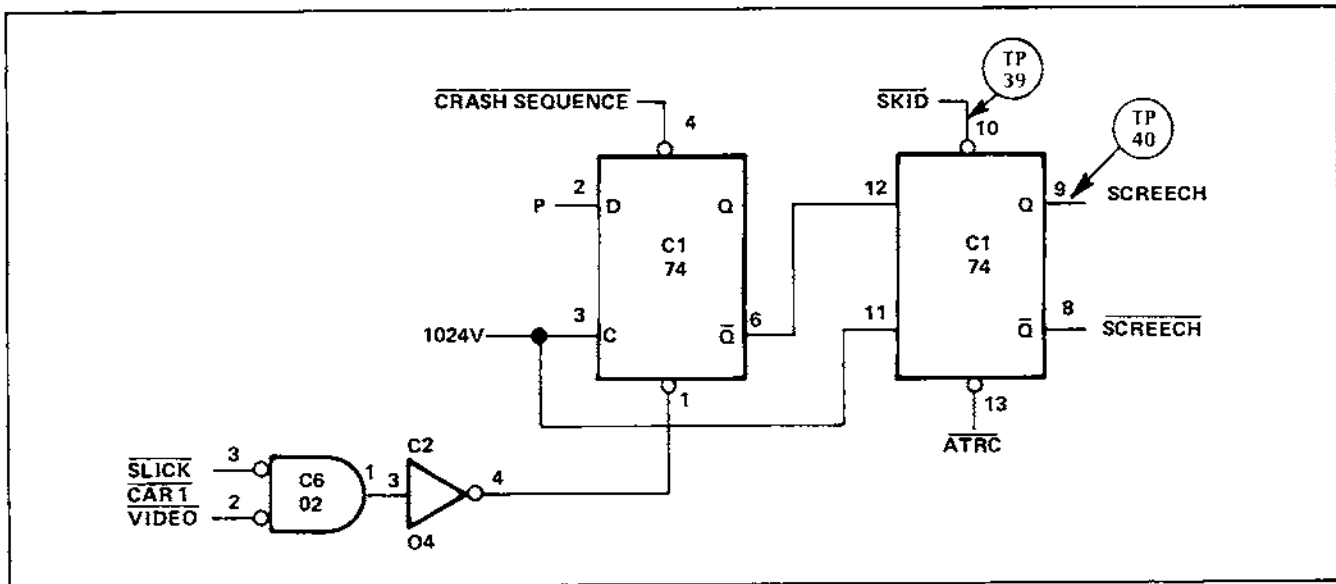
$\overline{\text{CRASH SEQUENCE}}$ 4

TP 39

$\overline{\text{SKID}}$ 10

TP 40

2 P D Q

C1 74

3 1024V C $\overline{Q}$ 6

1

12 11

C1 74

Q 9 SCREECH

$\overline{Q}$ 8 $\overline{\text{SCREECH}}$

13 $\overline{\text{ATRC}}$

$\overline{\text{SLICK}}$ 3
$\overline{\text{CAR 1}}$
$\overline{\text{VIDEO}}$ 2

C6 02 1

3 C2 O4 4